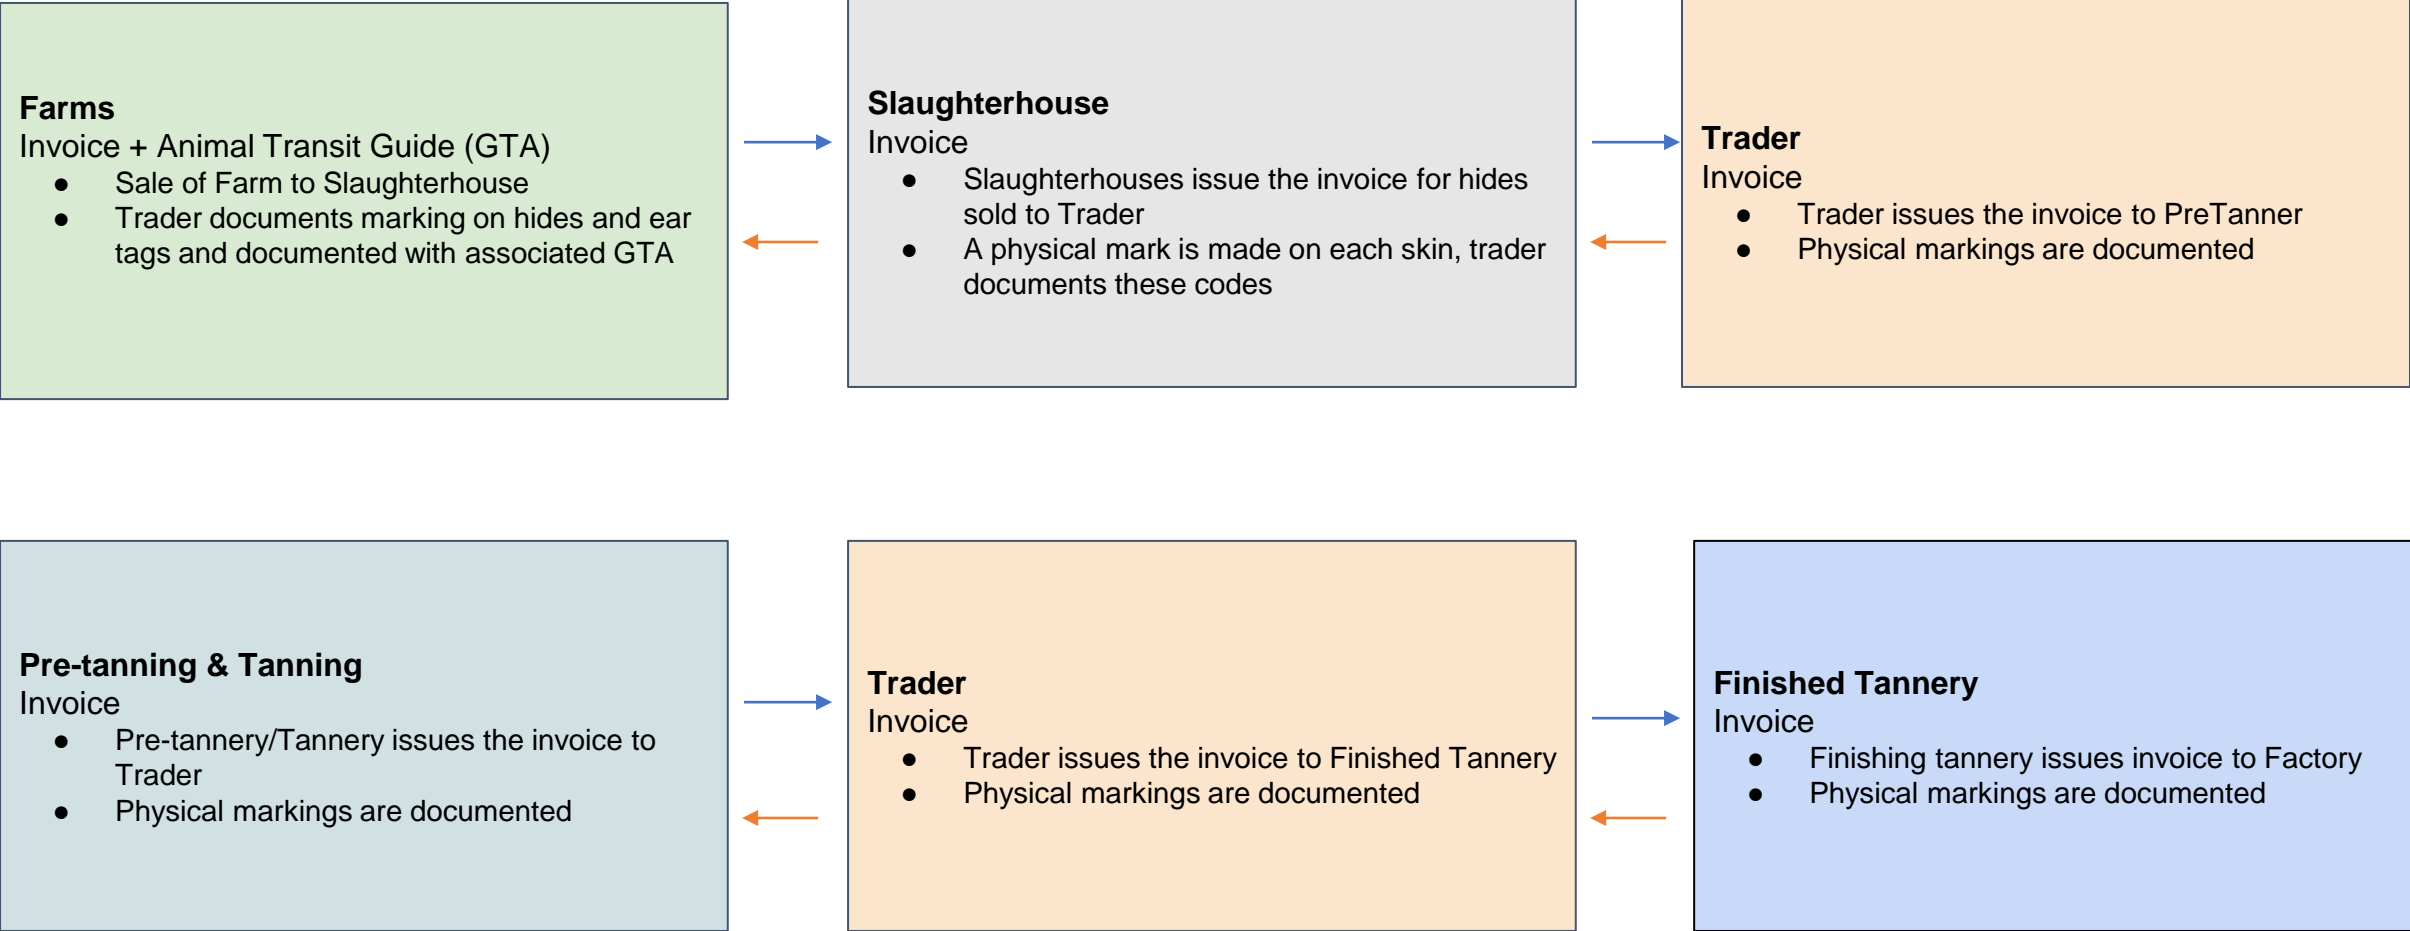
**Farms**
Invoice + Animal Transit Guide (GTA)
- Sale of Farm to Slaughterhouse
- Trader documents marking on hides and ear tags and documented with associated GTA

**Slaughterhouse**
Invoice
- Slaughterhouses issue the invoice for hides sold to Trader
- A physical mark is made on each skin, trader documents these codes

**Trader**
Invoice
- Trader issues the invoice to PreTanner
- Physical markings are documented

**Pre-tanning & Tanning**
Invoice
- Pre-tannery/Tannery issues the invoice to Trader
- Physical markings are documented

**Trader**
Invoice
- Trader issues the invoice to Finished Tannery
- Physical markings are documented

**Finished Tannery**
Invoice
- Finishing tannery issues invoice to Factory
- Physical markings are documented